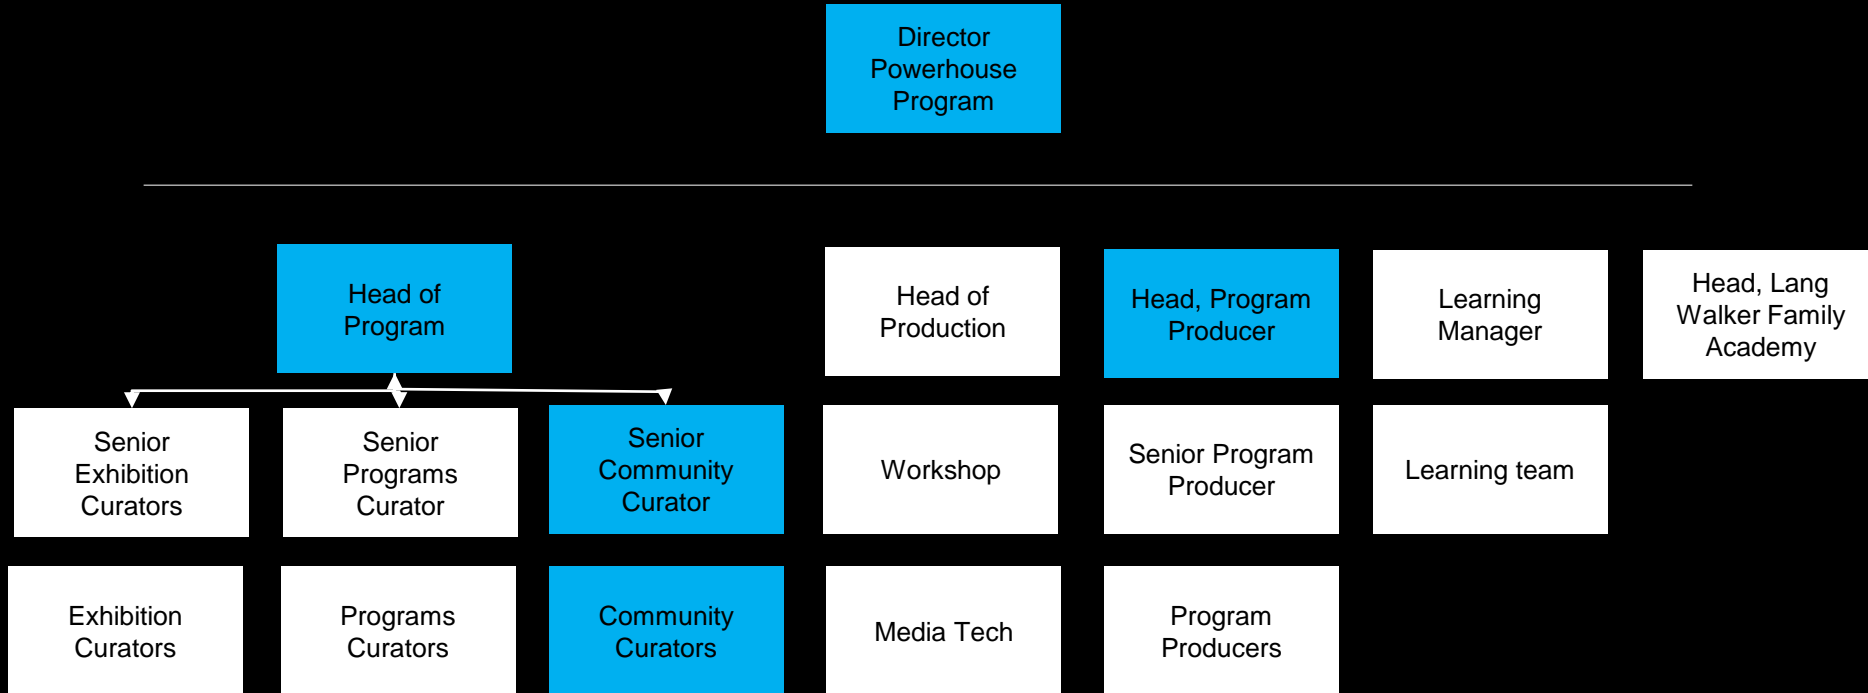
Director Powerhouse Program

Head of Program

Head of Production

Head, Program Producer

Learning Manager

Head, Lang Walker Family Academy

Senior Exhibition Curators

Senior Programs Curator

Senior Community Curator

Workshop

Senior Program Producer

Learning team

Exhibition Curators

Programs Curators

Community Curators

Media Tech

Program Producers